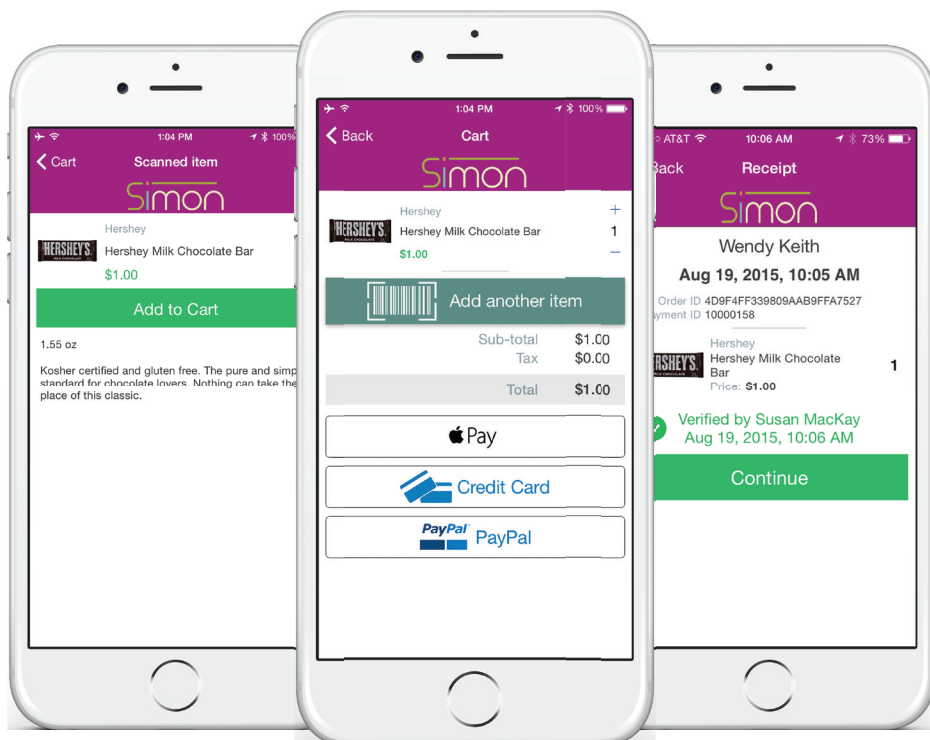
1:04 PM 100%
< Cart
Scanned item
Simon
HERSHEY'S
Hershey
Hershey Milk Chocolate Bar
$1.00
Add to Cart
1.55 oz
Kosher certified and gluten free. The pure and simp standard for chocolate lovers. Nothing can take the place of this classic.

1:04 PM 100%
< Back
Cart
Simon
HERSHEY'S
Hershey
Hershey Milk Chocolate Bar
$1.00
+
1
−
Add another item
Sub-total $1.00
Tax $0.00
Total $1.00
Pay
Credit Card
PayPal PayPal

AT&T 10:06 AM 73%
Back
Receipt
Simon
Wendy Keith
Aug 19, 2015, 10:05 AM
Order ID 4D9F4FF339809AAB9FFA7527
yment ID 10000158
HERSHEY'S
Hershey
Hershey Milk Chocolate Bar
Price: $1.00
1
Verified by Susan MacKay
Aug 19, 2015, 10:06 AM
Continue